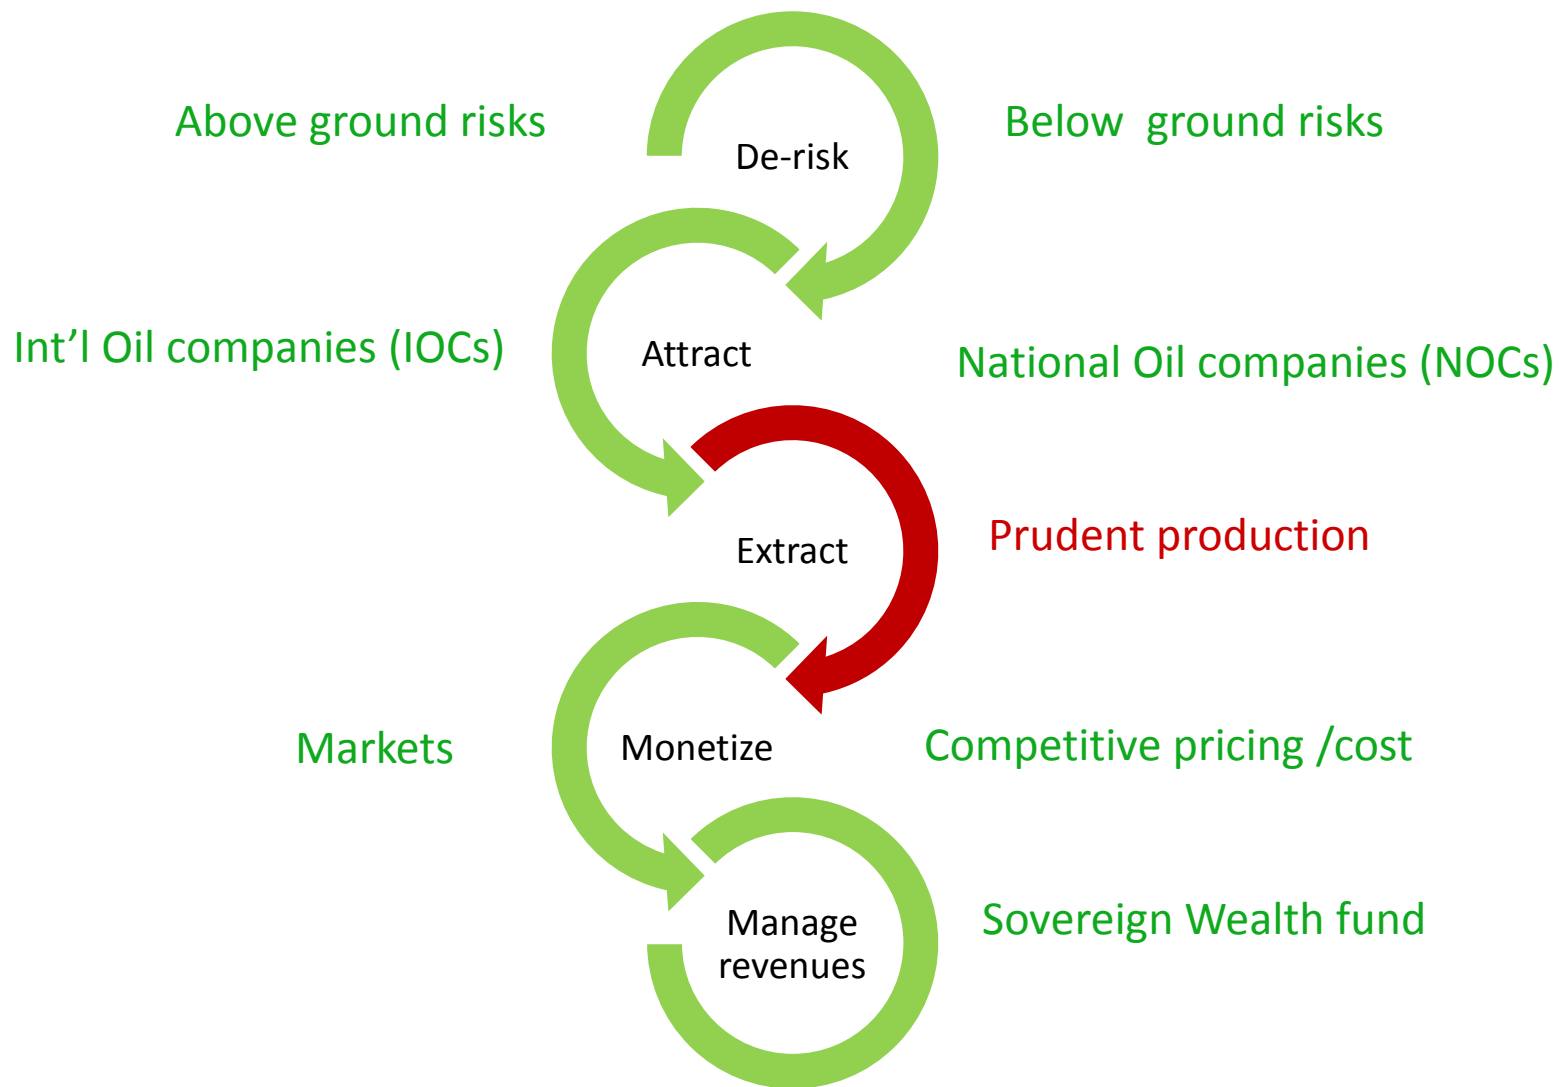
Above ground risks

De-risk

Below ground risks

Int’l Oil companies (IOCs)

Attract

National Oil companies (NOCs)

Extract

Prudent production

Markets

Monetize

Competitive pricing /cost

Manage revenues

Sovereign Wealth fund